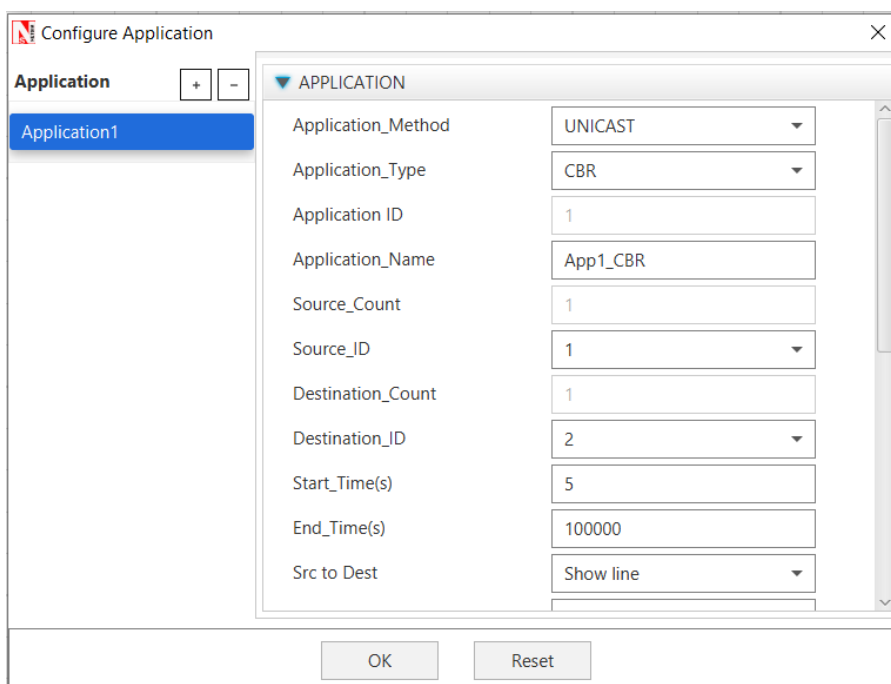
Configure Application

Application + -

Application1

APPLICATION

| | |
|---|---|
| Application_Method | UNICAST |
| Application_Type | CBR |
| Application ID | 1 |
| Application_Name | App1_CBR |
| Source_Count | 1 |
| Source_ID | 1 |
| Destination_Count | 1 |
| Destination_ID | 2 |
| Start_Time(s) | 5 |
| End_Time(s) | 100000 |
| Src to Dest | Show line |

OK Reset